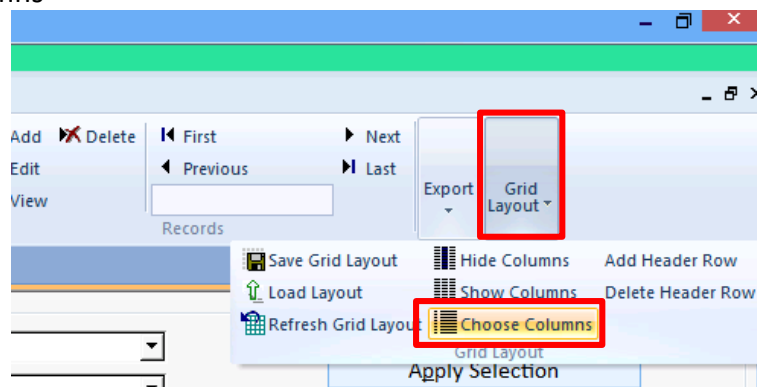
Add Delete
Edit
View

First
Previous

Next
Last

Records

Export

Grid Layout

Save Grid Layout
Load Layout
Refresh Grid Layou

Hide Columns
Show Columns
Choose Columns

Add Header Row
Delete Header Row

Grid Layout

Apply Selection